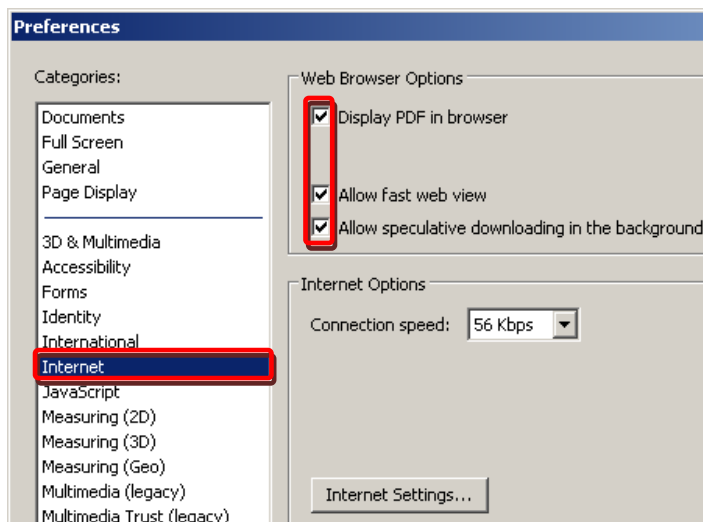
Preferences

Categories:

Documents
Full Screen
General
Page Display

3D & Multimedia
Accessibility
Forms
Identity
International
Internet
JavaScript
Measuring (2D)
Measuring (3D)
Measuring (Geo)
Multimedia (legacy)
Multimedia Trust (legacy)

Web Browser Options

Display PDF in browser

Allow fast web view

Allow speculative downloading in the background

Internet Options

Connection speed: 56 Kbps

Internet Settings...